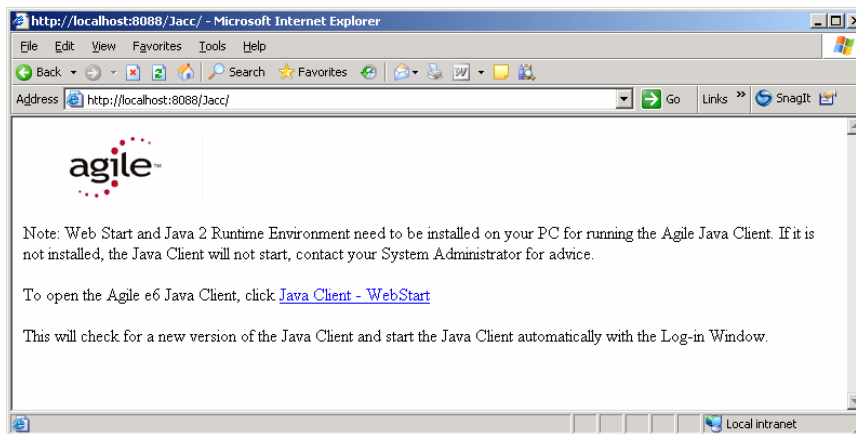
http://localhost:8088/Jacc/ - Microsoft Internet Explorer

File Edit View Favorites Tools Help

Back Search Favorites

Address http://localhost:8088/Jacc/ Go Links » SnagIt

agile™

Note: Web Start and Java 2 Runtime Environment need to be installed on your PC for running the Agile Java Client. If it is not installed, the Java Client will not start, contact your System Administrator for advice.

To open the Agile e6 Java Client, click Java Client - WebStart

This will check for a new version of the Java Client and start the Java Client automatically with the Log-in Window.

Local intranet